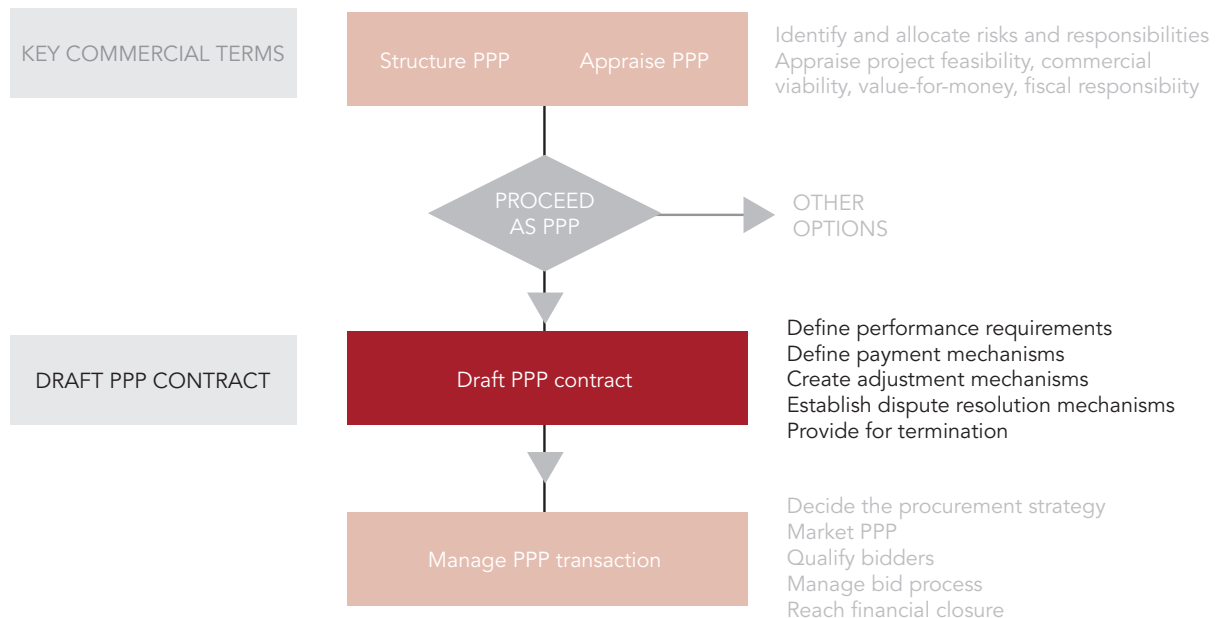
KEY COMMERCIAL TERMS

Structure PPP

Appraise PPP

Identify and allocate risks and responsibilities
Appraise project feasibility, commercial viability, value-for-money, fiscal responsibiity

PROCEED AS PPP

OTHER OPTIONS

DRAFT PPP CONTRACT

Draft PPP contract

Define performance requirements
Define payment mechanisms
Create adjustment mechanisms
Establish dispute resolution mechanisms
Provide for termination

Manage PPP transaction

Decide the procurement strategy
Market PPP
Qualify bidders
Manage bid process
Reach financial closure